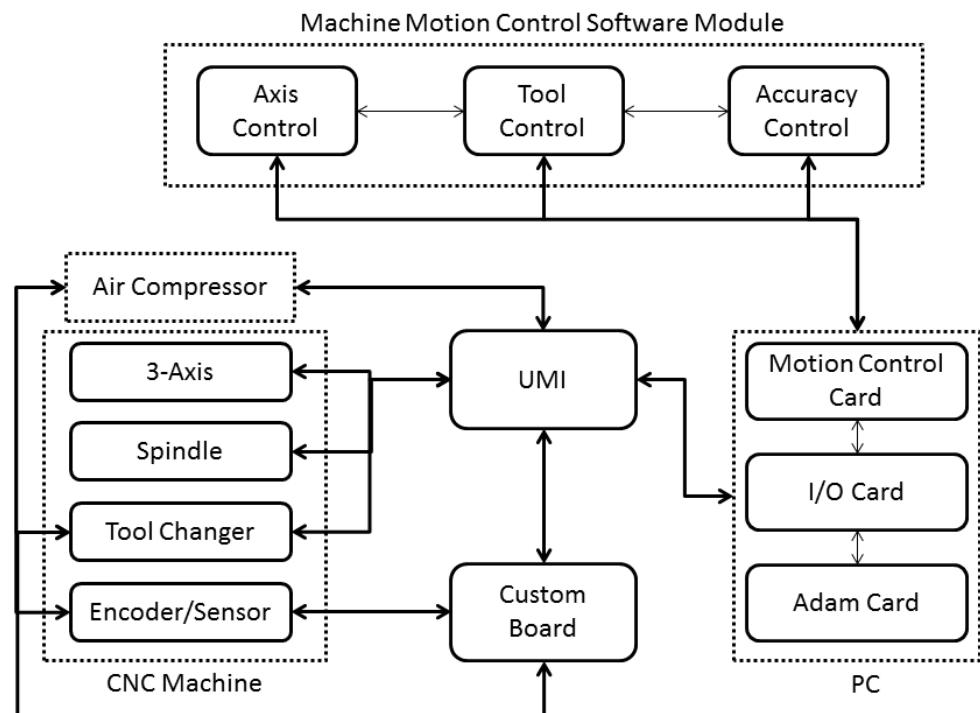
Machine Motion Control Software Module

Axis Control

Tool Control

Accuracy Control

Air Compressor

3-Axis

Spindle

Tool Changer

Encoder/Sensor

CNC Machine

UMI

Custom Board

Motion Control Card

I/O Card

Adam Card

PC